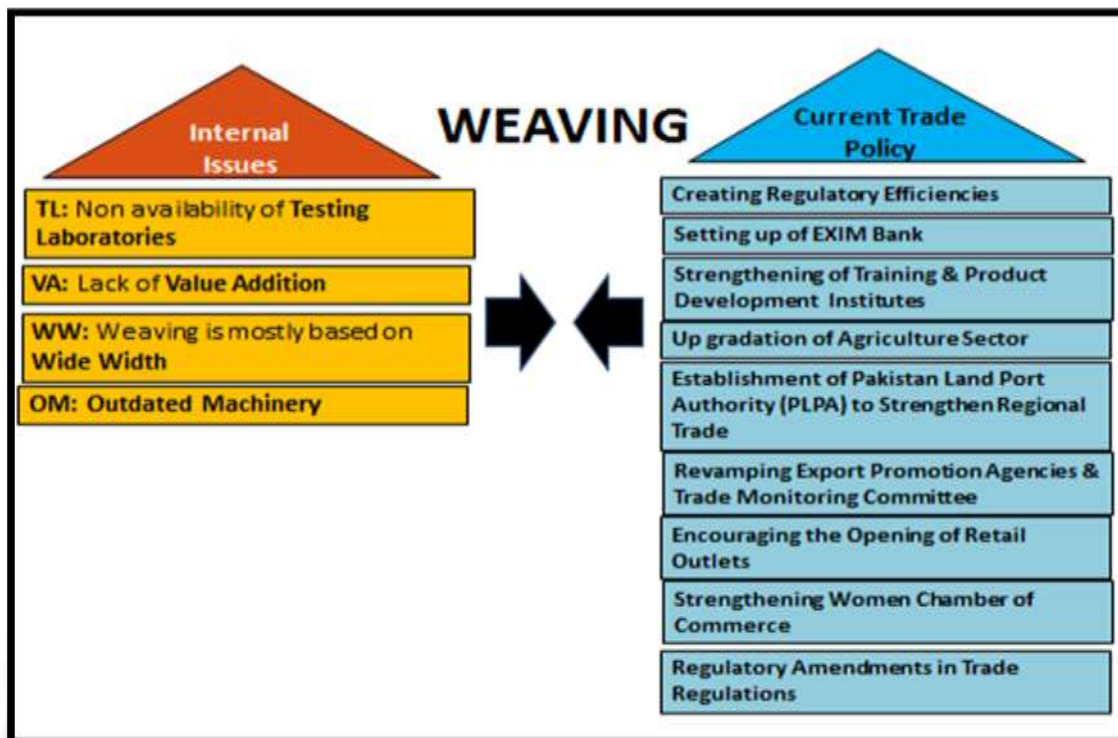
WEAVING

Internal Issues

TL: Non availability of Testing Laboratories

VA: Lack of Value Addition

WW: Weaving is mostly based on Wide Width

OM: Outdated Machinery

Current Trade Policy

Creating Regulatory Efficiencies

Setting up of EXIM Bank

Strengthening of Training & Product Development Institutes

Up gradation of Agriculture Sector

Establishment of Pakistan Land Port Authority (PLPA) to Strengthen Regional Trade

Revamping Export Promotion Agencies & Trade Monitoring Committee

Encouraging the Opening of Retail Outlets

Strengthening Women Chamber of Commerce

Regulatory Amendments in Trade Regulations